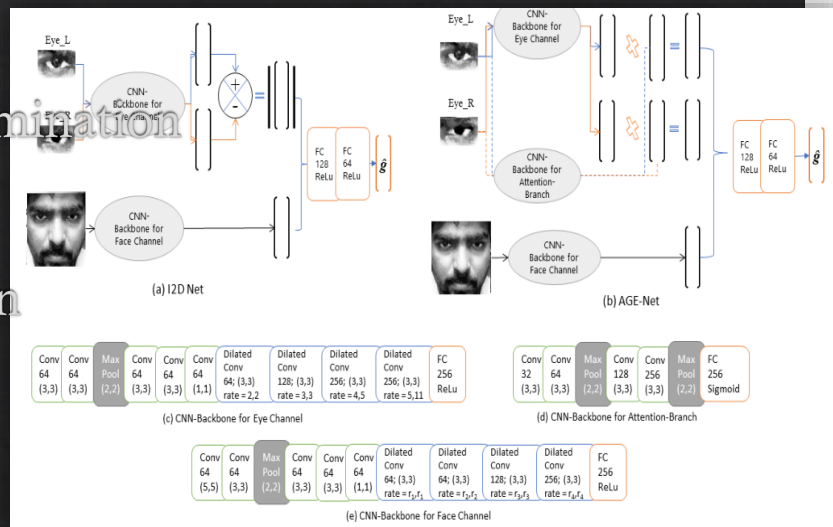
Eye_L

CNN-Backbone for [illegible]

mination

+

-

=

FC 128 ReLu

FC 64 ReLu

$\hat{g}$

CNN-Backbone for Face Channel

(a) I2D Net

n

Eye_L

CNN-Backbone for Eye Channel

Eye_R

CNN-Backbone for Attention-Branch

=

=

FC 128 ReLu

FC 64 ReLu

$\hat{g}$

CNN-Backbone for Face Channel

(b) AGE-Net

| Conv 64 (3,3) | Conv 64 (3,3) | Max Pool (2,2) | Conv 64 (3,3) | Conv 64 (3,3) | Conv 64 (1,1) | Dilated Conv 64; (3,3) rate = 2,2 | Dilated Conv 128; (3,3) rate = 3,3 | Dilated Conv 256; (3,3) rate = 4,5 | Dilated Conv 256; (3,3) rate = 5,11 | FC 256 ReLu |
|---|---|---|---|---|---|---|---|---|---|---|

(c) CNN-Backbone for Eye Channel

| Conv 32 (3,3) | Conv 64 (3,3) | Max Pool (2,2) | Conv 128 (3,3) | Conv 256 (3,3) | Max Pool (2,2) | FC 256 Sigmoid |
|---|---|---|---|---|---|---|

(d) CNN-Backbone for Attention-Branch

| Conv 64 (5,5) | Conv 64 (3,3) | Max Pool (2,2) | Conv 64 (3,3) | Conv 64 (3,3) | Conv 64 (1,1) | Dilated Conv 64; (3,3) rate = $r_1,r_1$ | Dilated Conv 64; (3,3) rate = $r_2,r_2$ | Dilated Conv 128; (3,3) rate = $r_3,r_3$ | Dilated Conv 256; (3,3) rate = $r_4,r_4$ | FC 256 ReLu |
|---|---|---|---|---|---|---|---|---|---|---|

(e) CNN-Backbone for Face Channel